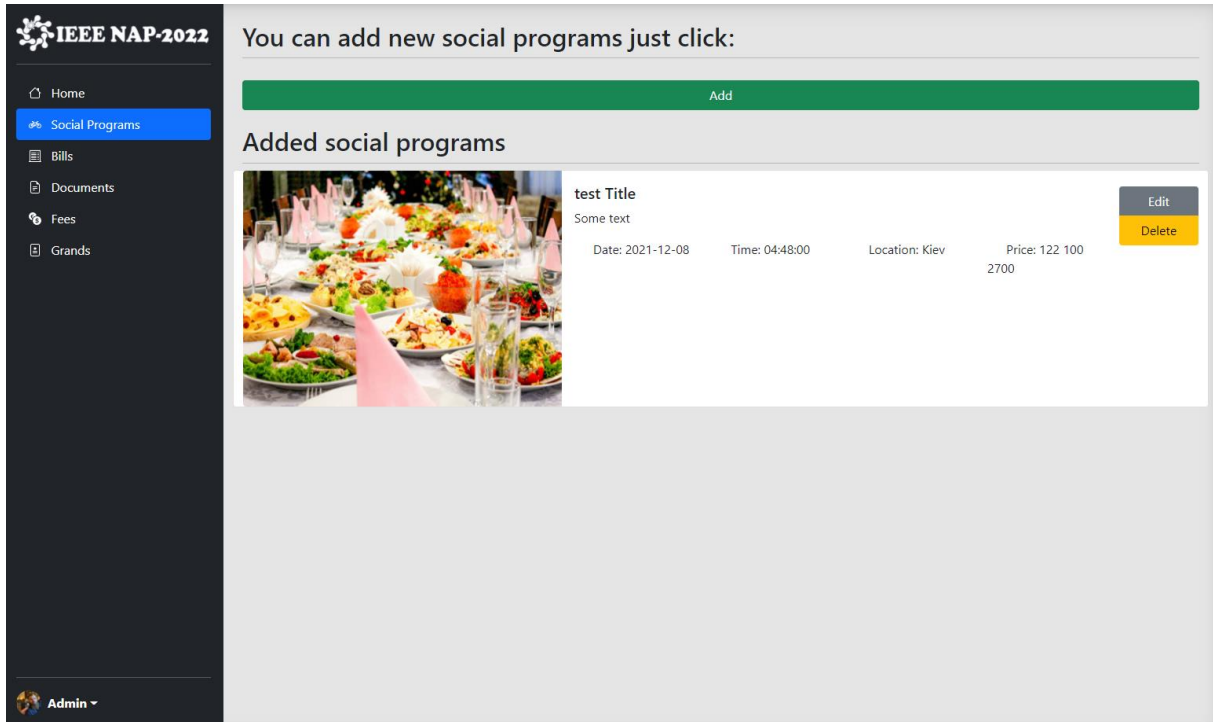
IEEE NAP-2022

Home
Social Programs
Bills
Documents
Fees
Grands

Admin

You can add new social programs just click:

Add

Added social programs

test Title
Some text
Date: 2021-12-08 Time: 04:48:00 Location: Kiev Price: 122 100 2700

Edit
Delete